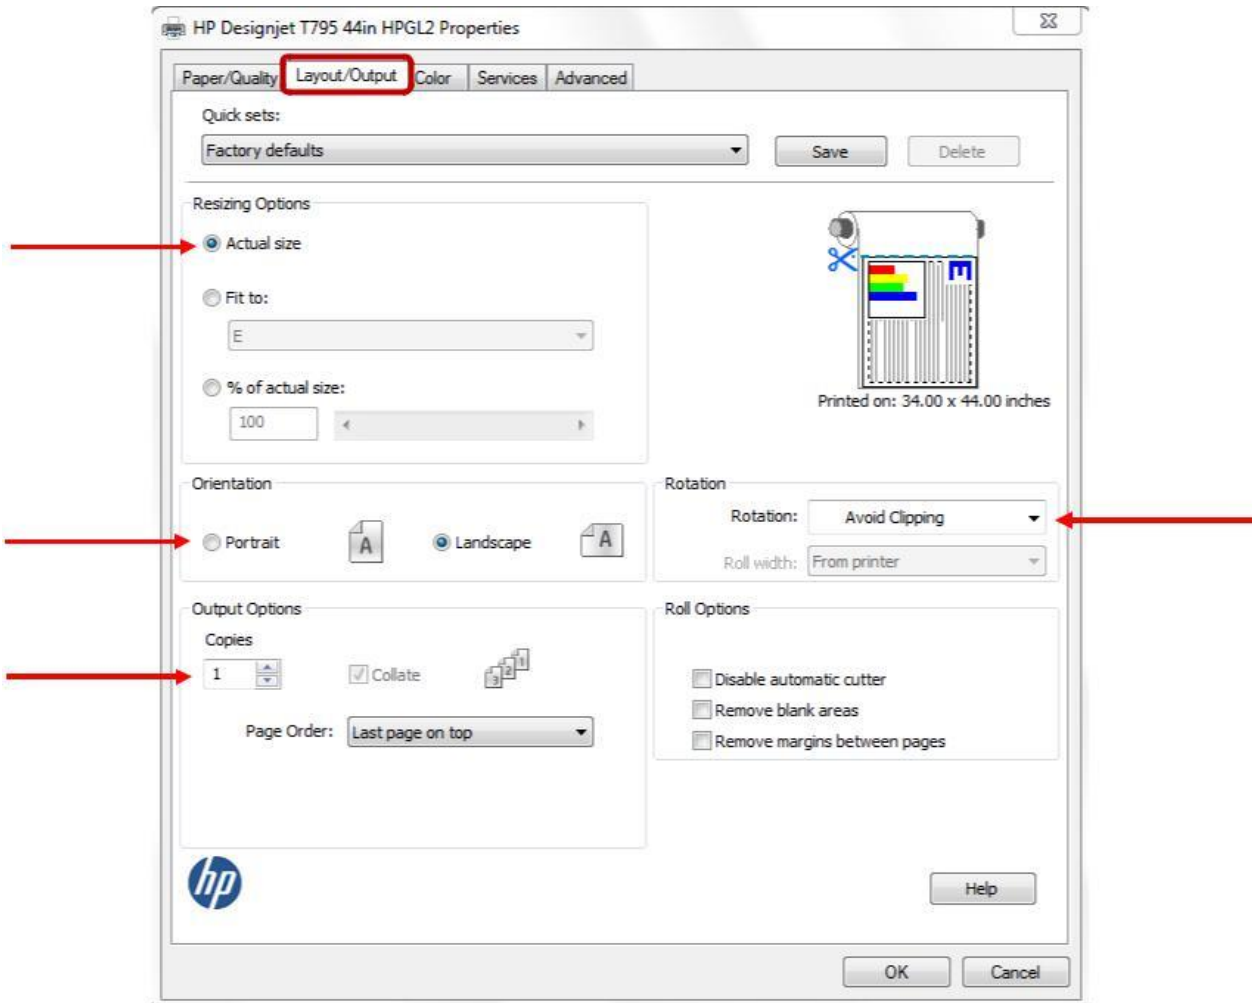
HP Designjet T795 44in HPGL2 Properties

Paper/Quality | Layout/Output | Color | Services | Advanced

Quick sets:
Factory defaults
Save
Delete

Resizing Options
Actual size
Fit to:
E
% of actual size:
100

Printed on: 34.00 x 44.00 inches

Orientation
Portrait
A
Landscape
A

Rotation
Rotation: Avoid Clipping
Roll width: From printer

Output Options
Copies
1
Collate
Page Order: Last page on top

Roll Options
Disable automatic cutter
Remove blank areas
Remove margins between pages

hp
Help
OK
Cancel